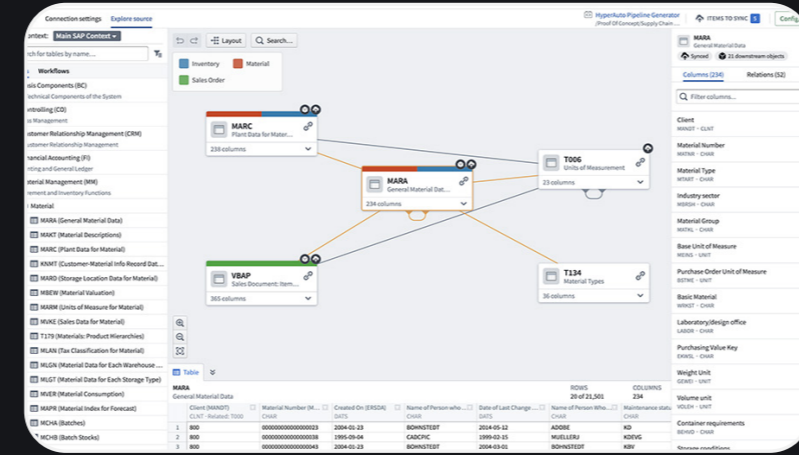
Connection settings Explore source

HyperAuto Pipeline Generator
/Proof Of Concept/Supply Chain...

ITEMS TO SYNC 5

Config

ontext: Main SAP Context

rch for tables by name...

Workflows

asis Components (BC)
Technical Components of the System

ontrolling (CO)
ss Management

ustomer Relationship Management (CRM)
ustomer Relationship Management

nancial Accounting (FI)
nting and General Ledger

aterial Management (MM)
ement and Inventory Functions

Material

MARA (General Material Data)
MAKT (Material Descriptions)
MARC (Plant Data for Material)
KNMT (Customer-Material Info Record Dat...
MARD (Storage Location Data for Material)
MBEW (Material Valuation)
MARM (Units of Measure for Material)
MVKE (Sales Data for Material)
T179 (Materials: Product Hierarchies)
MLAN (Tax Classification for Material)
MLGN (Material Data for Each Warehouse ...
MLGT (Material Data for Each Storage Type)
MVER (Material Consumption)
MAPR (Material Index for Forecast)
MCHA (Batches)
MCHB (Batch Stocks)

Layout Search...

Inventory
Material
Sales Order

MARC
Plant Data for Mater...
238 columns

MARA
General Material Dat...
234 columns

T006
Units of Measurement
23 columns

VBAP
Sales Document: Item...
365 columns

T134
Material Types
36 columns

Table

MARA
General Material Data

ROWS
20 of 21,501

COLUMNS
234

| | Client (MANDT) | Material Number (M... | Created On (ERSDA) | Name of Person who... | Date of Last Change... | Name of Person Wh... | Maintenance statu |
|---|---|---|---|---|---|---|---|
| | CLNT · Relation: T000 | CHAR | DATS | CHAR | DATS | CHAR | CHAR |
| 1 | 800 | 000000000000000023 | 2004-01-23 | BOHNSTEDT | 2004-05-12 | ADOBE | KD |
| 2 | 800 | 000000000000000038 | 1995-09-04 | CADCPIC | 1999-02-15 | MUELLERJ | KDEVG |
| 3 | 800 | 000000000000000043 | 2004-01-23 | BOHNSTEDT | 2004-01-23 | BOHNSTEDT | KBV |

MARA
General Material Data

Synced 21 downstream objects

Columns (234) Relations (52)

Filter columns...

Client
MANDT · CLNT

Material Number
MATNR · CHAR

Material Type
MTART · CHAR

Industry sector
MBRSH · CHAR

Material Group
MATKL · CHAR

Base Unit of Measure
MEINS · UNIT

Purchase Order Unit of Measure
BSTME · UNIT

Basic Material
WRKST · CHAR

Laboratory/design office
LABOR · CHAR

Purchasing Value Key
EKWSL · CHAR

Weight Unit
GEWEI · UNIT

Volume unit
VOLEH · UNIT

Container requirements
BEHVO · CHAR

Storage conditions